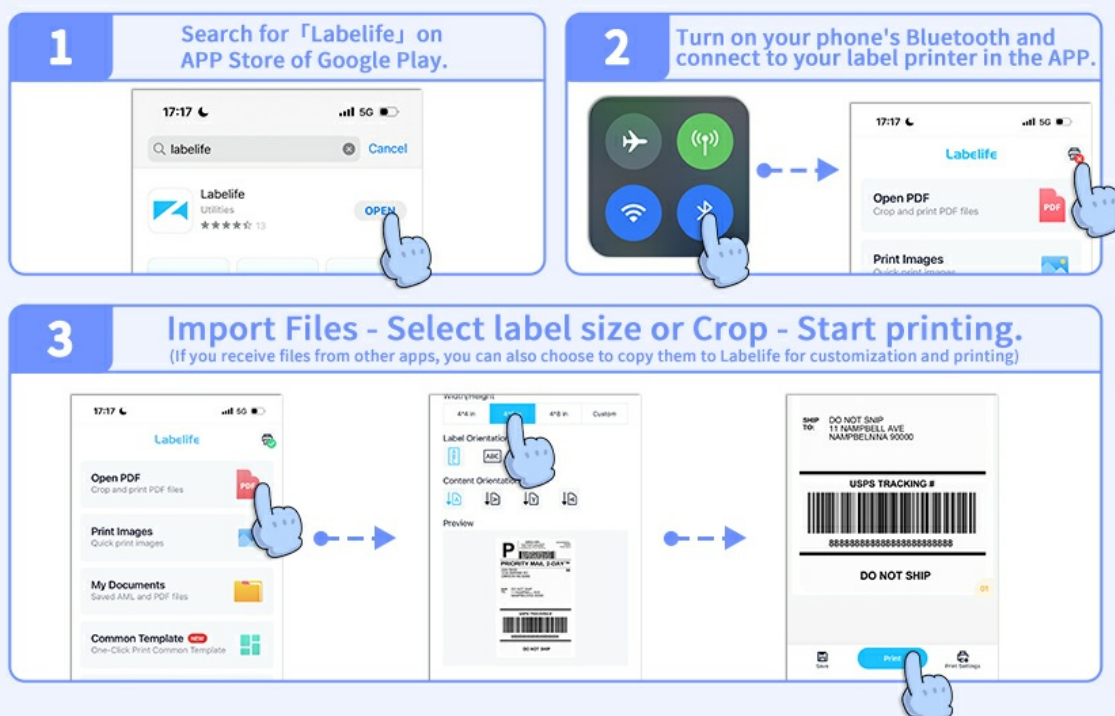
1
Search for「Labelife」on APP Store of Google Play.

17:17
5G
labelife
Cancel
Labelife
Utilities
13
OPEN

2
Turn on your phone's Bluetooth and connect to your label printer in the APP.

17:17
5G
Labelife
Open PDF
Crop and print PDF files
PDF
Print Images
Quick print images

3
Import Files - Select label size or Crop - Start printing.
(If you receive files from other apps, you can also choose to copy them to Labelife for customization and printing)

17:17
5G
Labelife
Open PDF
Crop and print PDF files
PDF
Print Images
Quick print images
My Documents
Saved AML and PDF files
Common Template NEW
One-Click Print Common Template

Width/Height
4*4 in
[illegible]
4*8 in
Custom
Label Orientation
ABC
Content Orientation
Preview
P
PRIORITY MAIL 2-DAY™
DO NOT SHIP

SHIP TO:
DO NOT SNIP
11 NAMPBELL AVE
NAMPBELNNA 90000
USPS TRACKING #
8888888888888888888888
DO NOT SHIP
01
Save
Print
Print Settings